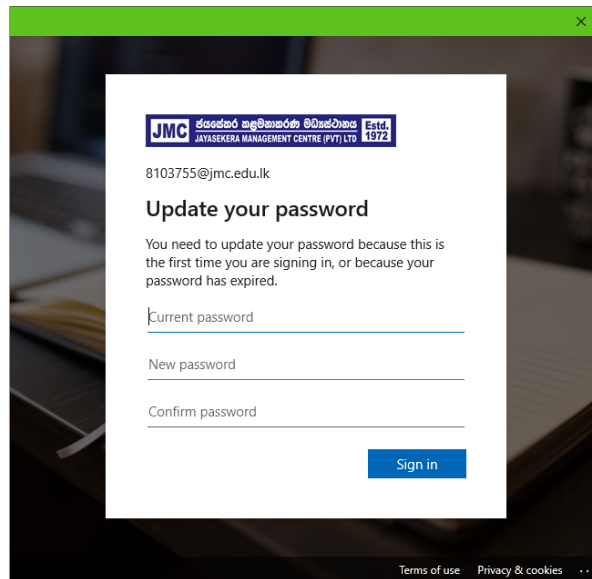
×

JMC ජයසේකර කළමනාකරණ මධ්‍යස්ථානය JAYASEKERA MANAGEMENT CENTRE (PVT) LTD Estd. 1972

8103755@jmc.edu.lk

Update your password

You need to update your password because this is the first time you are signing in, or because your password has expired.

Current password

New password

Confirm password

Sign in

Terms of use Privacy & cookies ···